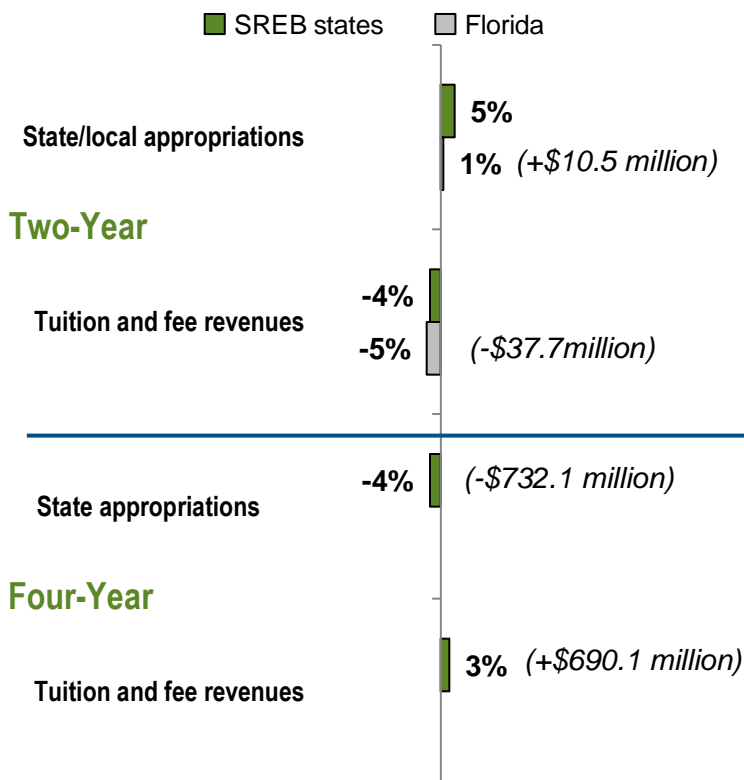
SREB states Florida

State/local appropriations
5%
1% (+$10.5 million)

Two-Year

Tuition and fee revenues
-4%
-5% (-$37.7million)

State appropriations
-4% (-$732.1 million)

Four-Year

Tuition and fee revenues
3% (+$690.1 million)